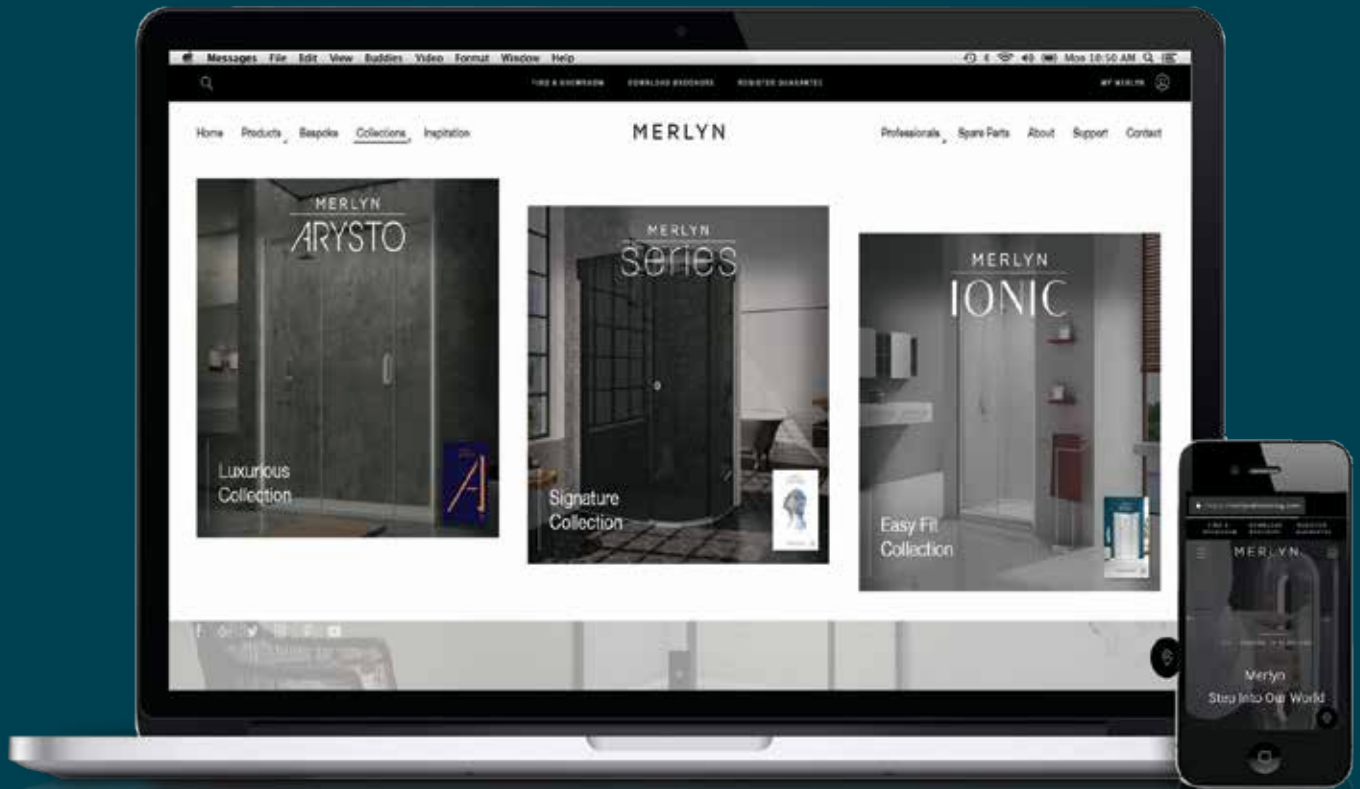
Messages File Edit View Buddies Video Format Window Help

Mon 10:50 AM

FIND A SHOWROOM DOWNLOAD BROCHURE REGISTER GUARANTEE

MY MERLYN

Home Products Bespoke Collections Inspiration

MERLYN

Professionals Spare Parts About Support Contact

MERLYN ARYSTO

Luxurious Collection

MERLYN series

Signature Collection

MERLYN IONIC

Easy Fit Collection

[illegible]

FIND A SHOWROOM DOWNLOAD BROCHURE REGISTER GUARANTEE

MERLYN

Merlyn

Step Into Our World